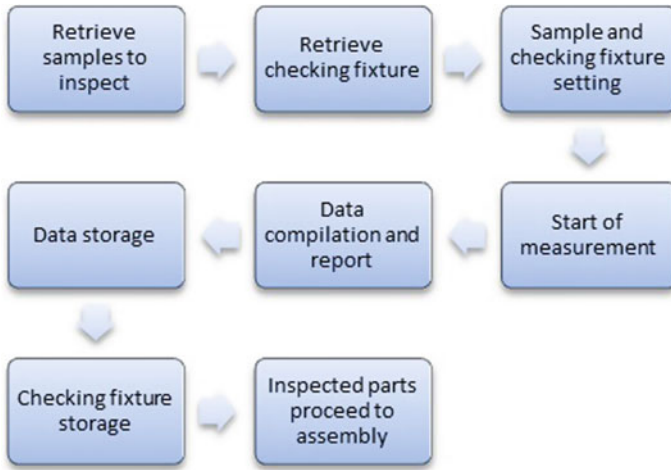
Retrieve samples to inspect

Retrieve checking fixture

Sample and checking fixture setting

Start of measurement

Data compilation and report

Data storage

Checking fixture storage

Inspected parts proceed to assembly